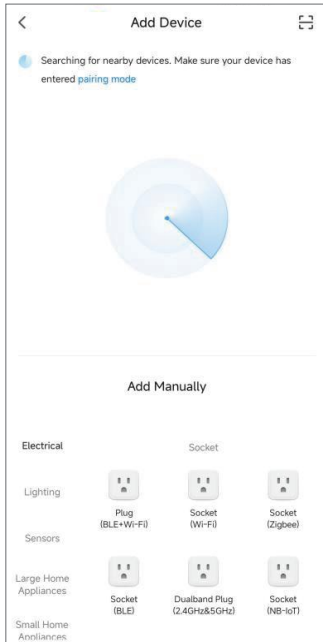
<

Add Device

Searching for nearby devices. Make sure your device has entered pairing mode

Add Manually

Electrical

Lighting

Sensors

Large Home Appliances

Small Home Appliances

Socket

Plug (BLE+Wi-Fi)

Socket (Wi-Fi)

Socket (Zigbee)

Socket (BLE)

Dualband Plug (2.4GHz&5GHz)

Socket (NB-IoT)